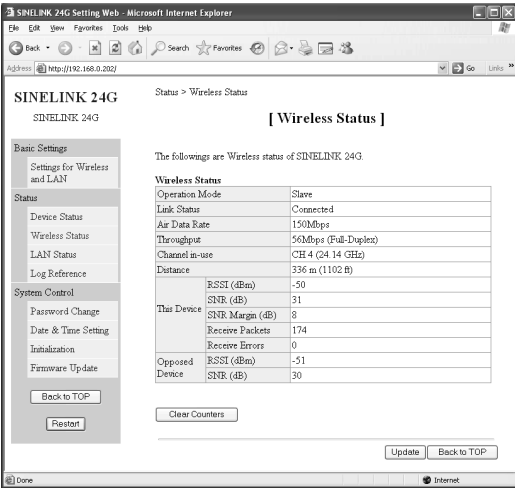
SINELINK 24G Setting Web - Microsoft Internet Explorer

File Edit View Favorites Tools Help

Back Search Favorites

Address http://192.168.0.202/ Go Links

SINELINK 24G

SINELINK 24G

Basic Settings

Settings for Wireless and LAN

Status

Device Status

Wireless Status

LAN Status

Log Reference

System Control

Password Change

Date & Time Setting

Initialization

Firmware Update

Back to TOP

Restart

Status > Wireless Status

[ Wireless Status ]

The followings are Wireless status of SINELINK 24G.

Wireless Status

| | | |
|---|---|---|
| Operation Mode | | Slave |
| Link Status | | Connected |
| Air Data Rate | | 150Mbps |
| Throughput | | 56Mbps (Full-Duplex) |
| Channel in-use | | CH 4 (24.14 GHz) |
| Distance | | 336 m (1102 ft) |
| This Device | RSSI (dBm) | -50 |
| | SNR (dB) | 31 |
| | SNR Margin (dB) | 8 |
| | Receive Packets | 174 |
| | Receive Errors | 0 |
| Opposed Device | RSSI (dBm) | -51 |
| | SNR (dB) | 30 |

Clear Counters

Update Back to TOP

Done Internet